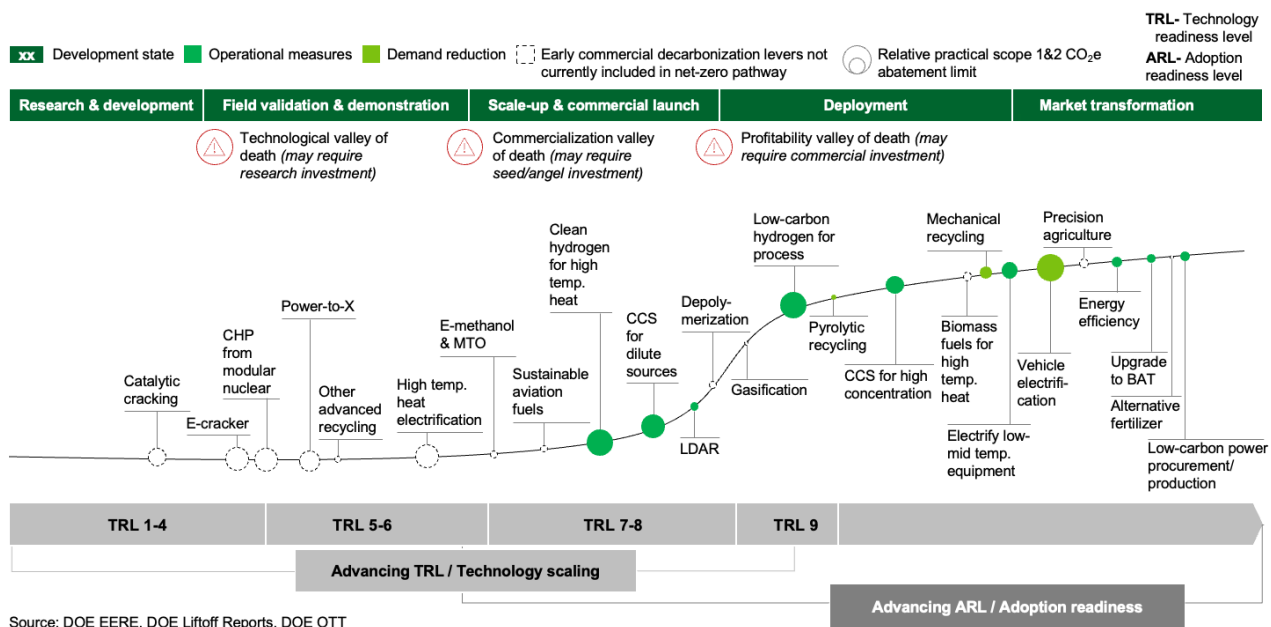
TRL- Technology readiness level
ARL- Adoption readiness level

xx Development state
Operational measures
Demand reduction
Early commercial decarbonization levers not currently included in net-zero pathway
Relative practical scope 1&2 $CO_2$e abatement limit

Research & development
Field validation & demonstration
Scale-up & commercial launch
Deployment
Market transformation

Technological valley of death (may require research investment)
Commercialization valley of death (may require seed/angel investment)
Profitability valley of death (may require commercial investment)

Catalytic cracking
E-cracker
CHP from modular nuclear
Power-to-X
Other advanced recycling
High temp. heat electrification
E-methanol & MTO
Sustainable aviation fuels
Clean hydrogen for high temp. heat
CCS for dilute sources
LDAR
Depolymerization
Gasification
Low-carbon hydrogen for process
Pyrolytic recycling
CCS for high concentration
Mechanical recycling
Biomass fuels for high temp. heat
Electrify low-mid temp. equipment
Vehicle electrification
Precision agriculture
Energy efficiency
Upgrade to BAT
Alternative fertilizer
Low-carbon power procurement/ production

TRL 1-4
TRL 5-6
TRL 7-8
TRL 9

Advancing TRL / Technology scaling
Advancing ARL / Adoption readiness

Source: DOE EERE, DOE Liftoff Reports, DOE OTT